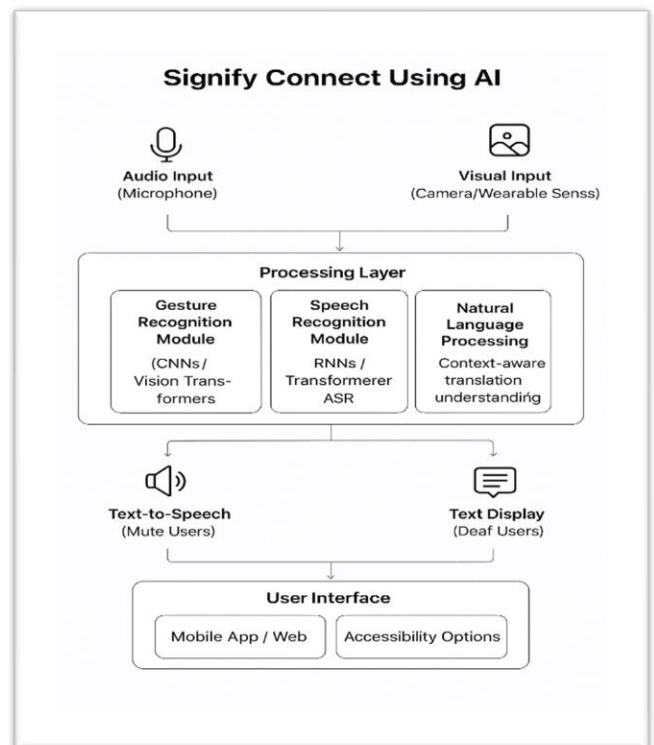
Signify Connect Using AI

Audio Input
(Microphone)

Visual Input
(Camera/Wearable Senss)

Processing Layer

Gesture Recognition Module
(CNNs / Vision Transformers

Speech Recognition Module
RNNs / Transformerer ASR

Natural Language Processing
Context-aware translation understandińg

Text-to-Speech
(Mute Users)

Text Display
(Deaf Users)

User Interface

Mobile App / Web

Accessibility Options